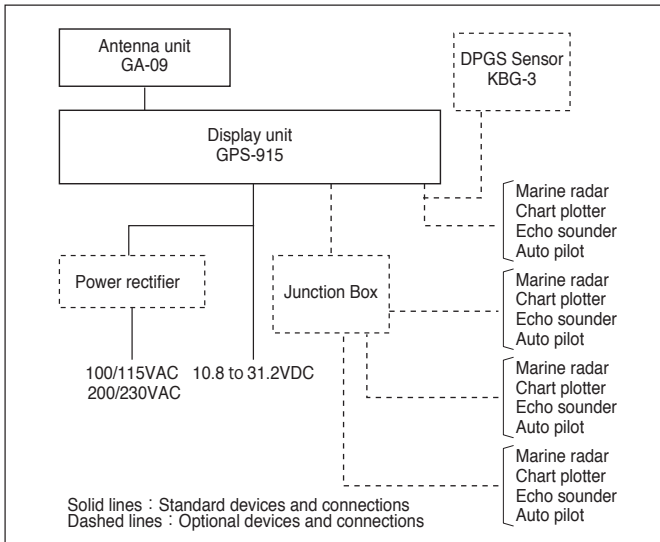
Antenna unit
GA-09

DPGS Sensor
KBG-3

Display unit
GPS-915

Marine radar
Chart plotter
Echo sounder
Auto pilot

Power rectifier

Junction Box

Marine radar
Chart plotter
Echo sounder
Auto pilot

Marine radar
Chart plotter
Echo sounder
Auto pilot

100/115VAC
200/230VAC

10.8 to 31.2VDC

Marine radar
Chart plotter
Echo sounder
Auto pilot

Solid lines : Standard devices and connections
Dashed lines : Optional devices and connections